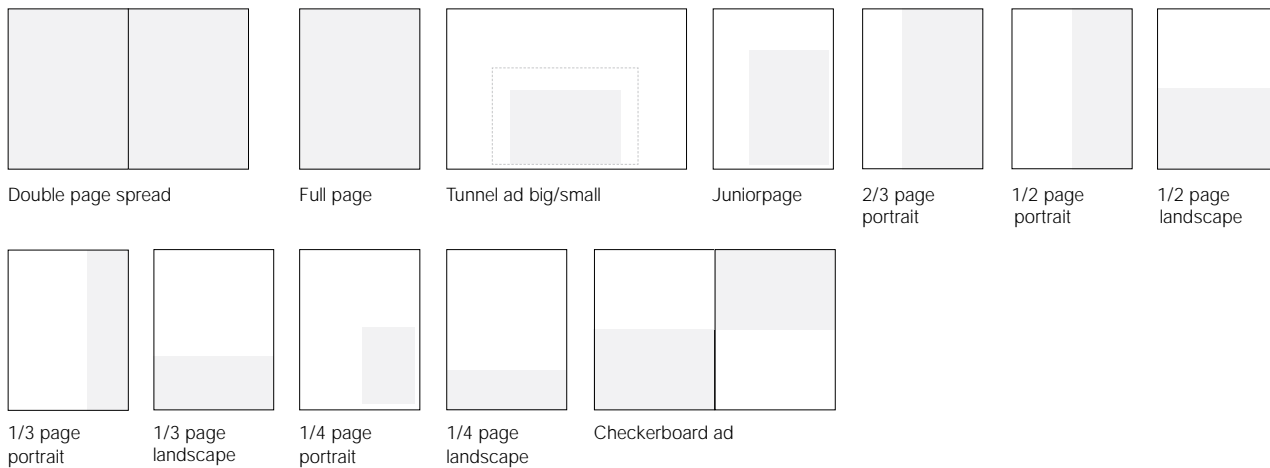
Double page spread

Full page

Tunnel ad big/small

Juniorpage

2/3 page portrait

1/2 page portrait

1/2 page landscape

1/3 page portrait

1/3 page landscape

1/4 page portrait

1/4 page landscape

Checkerboard ad